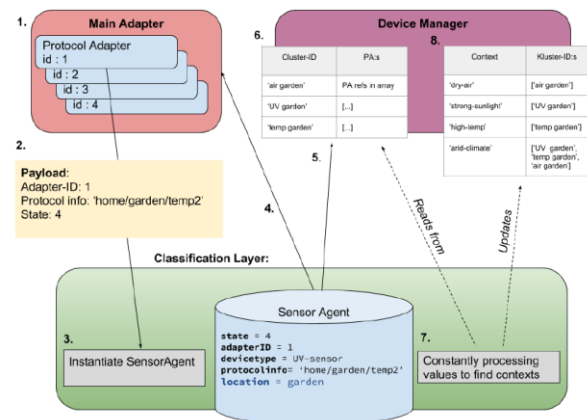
1.

Main Adapter

Protocol Adapter
id : 1
id : 2
id : 3
id : 4

2.

Payload:
Adapter-ID: 1
Protocol info: 'home/garden/temp2'
State: 4

Device Manager

6.

| Cluster-ID | PA:s |
|---|---|
| 'air garden' | PA refs in array |
| 'UV garden' | [...] |
| 'temp garden' | [...] |

8.

| Context | Kluster-ID:s |
|---|---|
| 'dry-air' | ['air garden'] |
| 'strong-sunlight' | ['UV garden'] |
| 'high-temp' | ['temp garden'] |
| 'arid-climate' | ['UV garden', 'temp garden', 'air garden'] |

5.

4.

Reads from

Updates

Classification Layer:

Sensor Agent
state = 4
adapterID = 1
devicetype = UV-sensor
protocolinfo= 'home/garden/temp2'
location = garden

3.
Instantiate SensorAgent

7.
Constantly processing values to find contexts